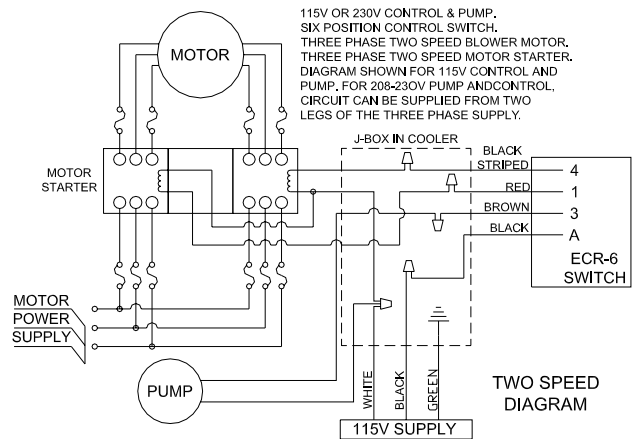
115V OR 230V CONTROL & PUMP.
SIX POSITION CONTROL SWITCH.
THREE PHASE TWO SPEED BLOWER MOTOR.
THREE PHASE TWO SPEED MOTOR STARTER.
DIAGRAM SHOWN FOR 115V CONTROL AND PUMP. FOR 208-230V PUMP ANDCONTROL, CIRCUIT CAN BE SUPPLIED FROM TWO LEGS OF THE THREE PHASE SUPPLY.

MOTOR

MOTOR STARTER

J-BOX IN COOLER

BLACK STRIPED
4
RED
1
BROWN
3
BLACK
A

ECR-6 SWITCH

MOTOR POWER SUPPLY

PUMP

WHITE
BLACK
GREEN

115V SUPPLY

TWO SPEED DIAGRAM